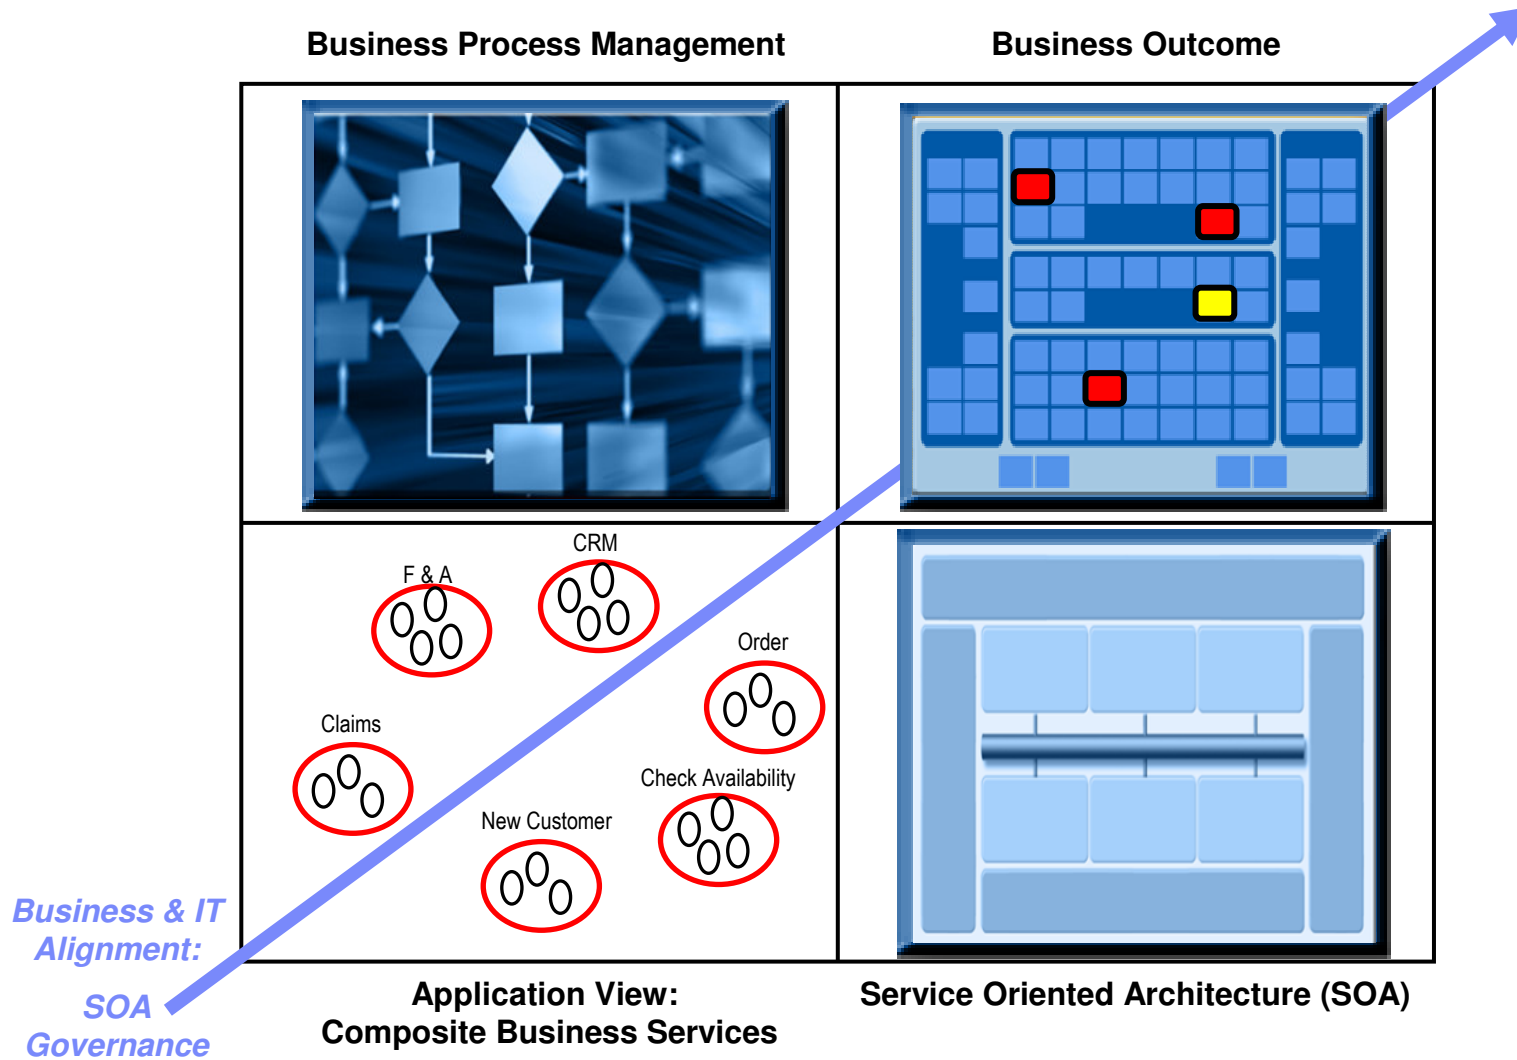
Business Process Management

Business Outcome

F & A

CRM

Order

Claims

Check Availability

New Customer

Business & IT Alignment:

SOA Governance

Application View: Composite Business Services

Service Oriented Architecture (SOA)